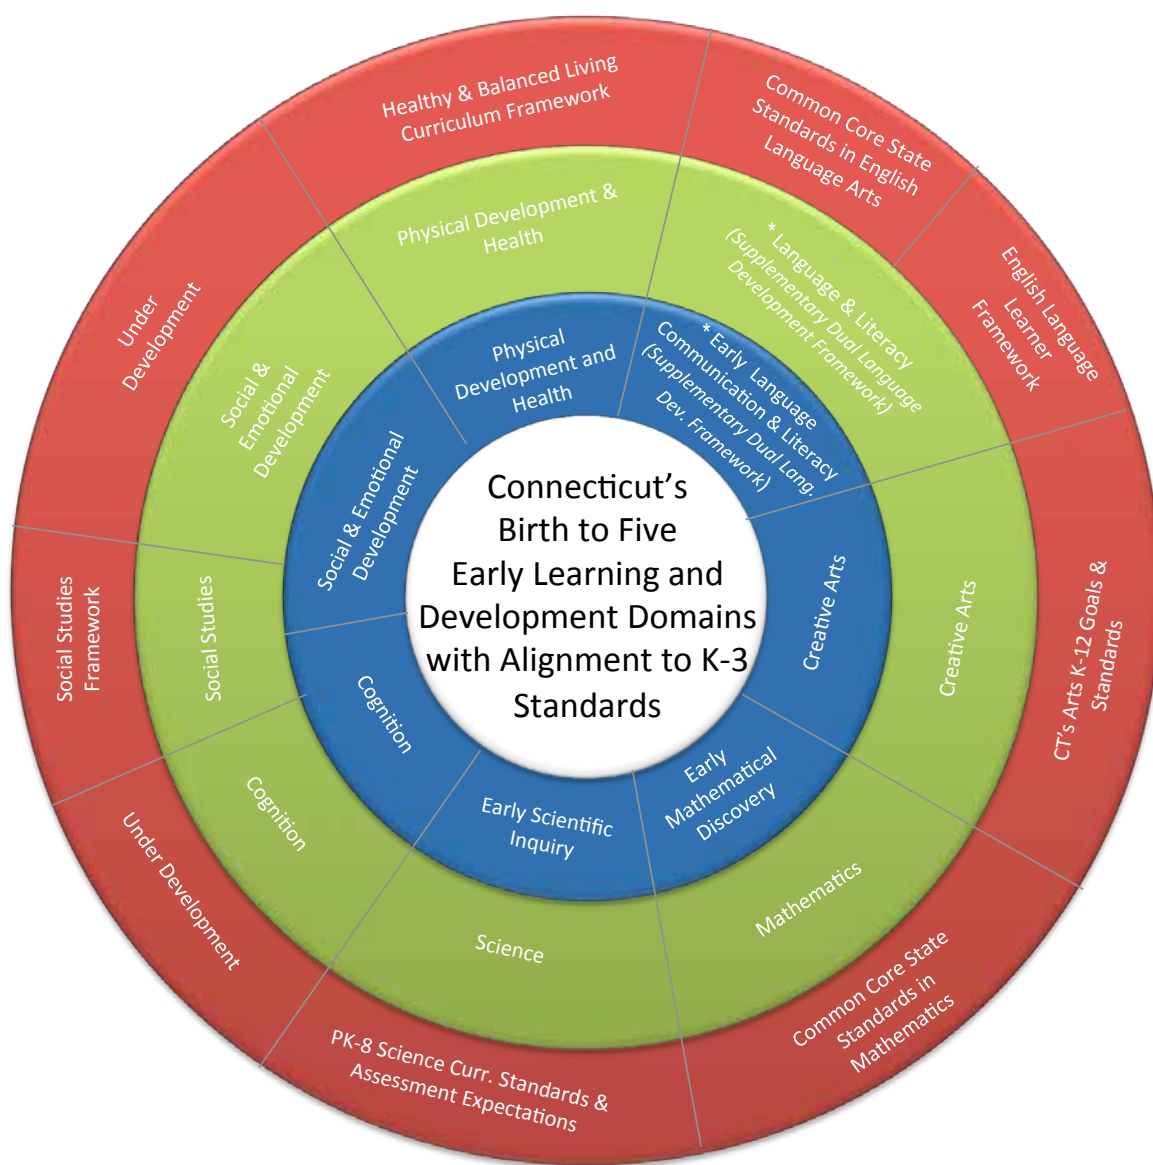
Connecticut's Birth to Five Early Learning and Development Domains with Alignment to K-3 Standards

Physical Development and Health

* Early Language Communication & Literacy (Supplementary Dual Lang. Dev. Framework)

Creative Arts

Early Mathematical Discovery

Early Scientific Inquiry

Cognition

Social & Emotional Development

Physical Development & Health

* Language & Literacy (Supplementary Dual Language Development Framework)

Creative Arts

Mathematics

Science

Cognition

Social Studies

Social & Emotional Development

Healthy & Balanced Living Curriculum Framework

Common Core State Standards in English Language Arts

English Language Learner Framework

CT's Arts K-12 Goals & Standards

Common Core State Standards in Mathematics

PK-8 Science Curr. Standards & Assessment Expectations

Under Development

Social Studies Framework

Under Development